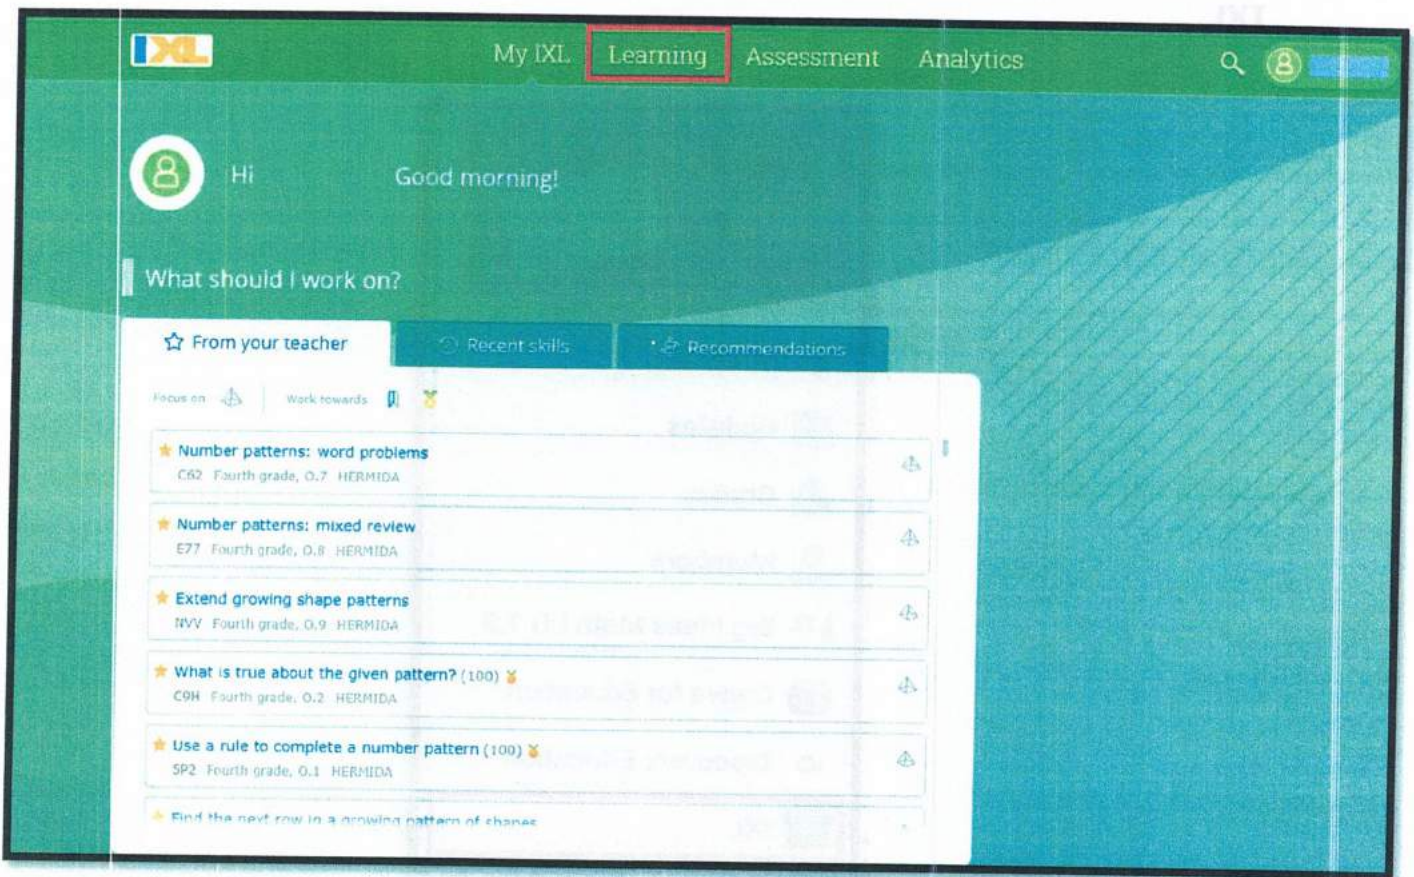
IXL

My IXL Learning Assessment Analytics

Hi Good morning!

What should I work on?

From your teacher

Recent skills

Recommendations

Focus on

Work towards

Number patterns: word problems
C62 Fourth grade, O.7 HERMIDA

Number patterns: mixed review
E77 Fourth grade, O.8 HERMIDA

Extend growing shape patterns
NVV Fourth grade, O.9 HERMIDA

What is true about the given pattern? (100)
C9H Fourth grade, O.2 HERMIDA

Use a rule to complete a number pattern (100)
SP2 Fourth grade, O.1 HERMIDA

Find the next row in a growing pattern of shapes